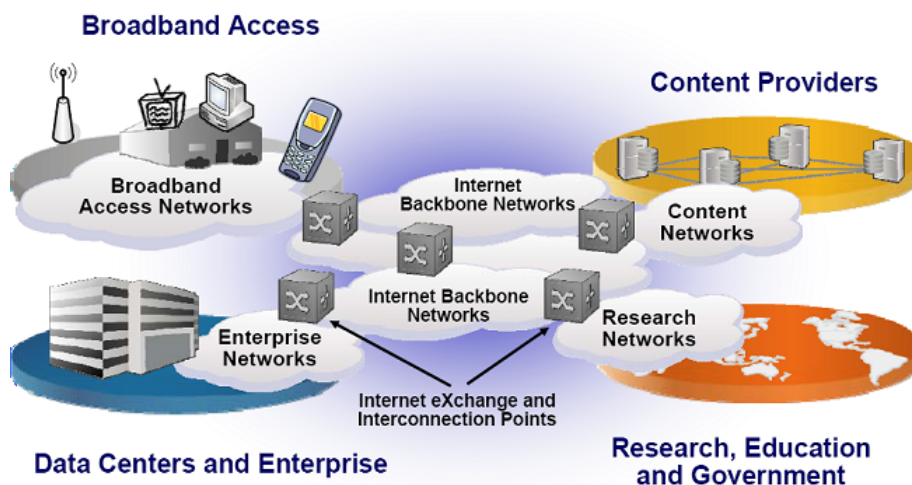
Broadband Access

Content Providers

Broadband Access Networks

Internet Backbone Networks

Content Networks

Internet Backbone Networks

Enterprise Networks

Research Networks

Internet eXchange and Interconnection Points

Data Centers and Enterprise

Research, Education and Government